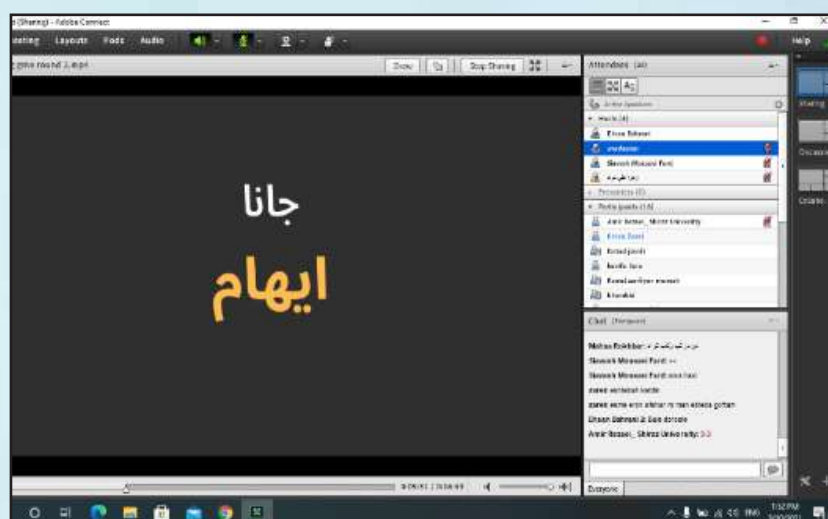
(Sharing) - Adobe Connect
eeting Layouts Pods Audio
ame round 2.mp4
Done
Stop Sharing
Attendees (40)
Active Speakers
Hosts (4)
Ehsan Bahrami
Siavash Mousavi Fardi
Presenters (0)
Participants (36)
Amir Rezaei_ Shiraz University
Ehsan Samii
Khandan
جانا
ایهام
Chat (Everyone)
Mahsa Rokhbar:
Siavash Mousavi Fardi: ++
Siavash Mousavi Fardi:
Ehsan Bahrami 2: Sare doroste
Amir Rezaei_ Shiraz University: 3-3
Everyone
Help
Sharing
Discussion
Collabo
1:32 PM